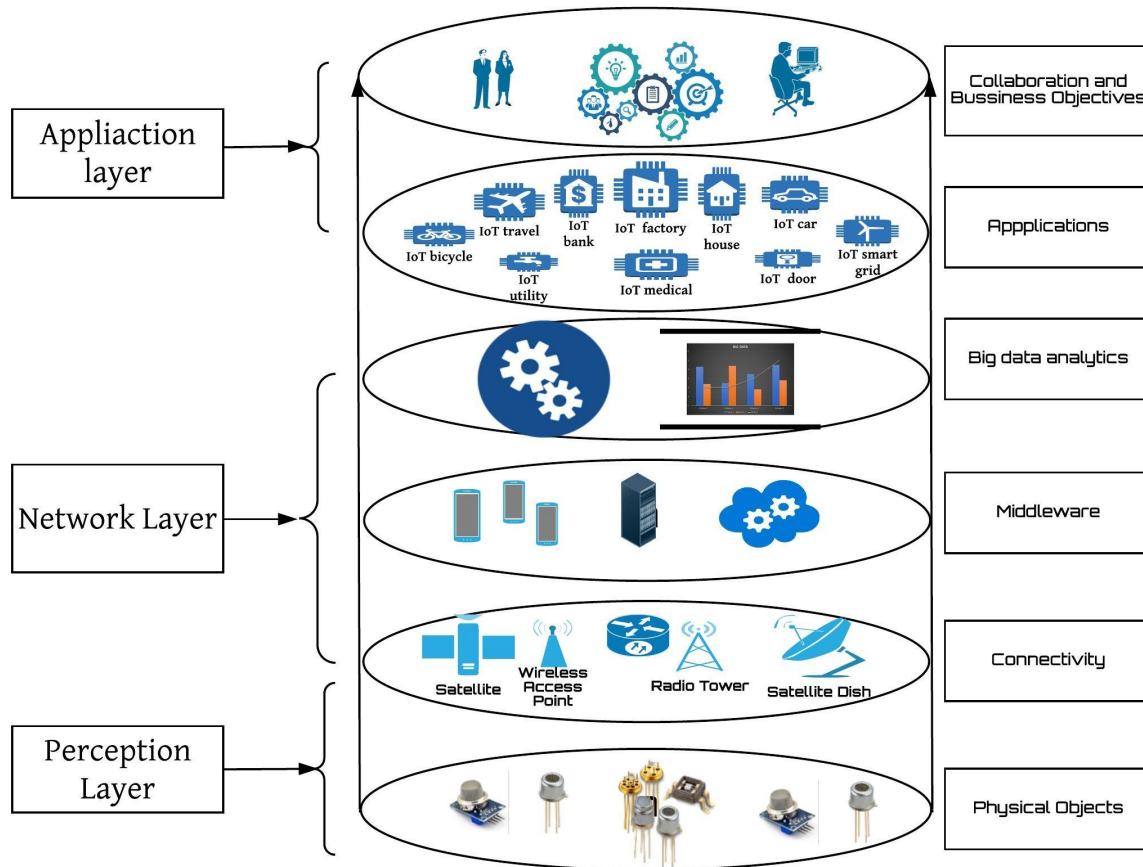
Appliaction layer

Network Layer

Perception Layer

IoT travel
IoT bank
IoT factory
IoT house
IoT car
IoT bicycle
IoT utility
IoT medical
IoT door
IoT smart grid

Satellite
Wireless Access Point
Radio Tower
Satellite Dish

Collaboration and Bussiness Objectives

Appplications

Big data analytics

Middleware

Connectivity

Physical Objects